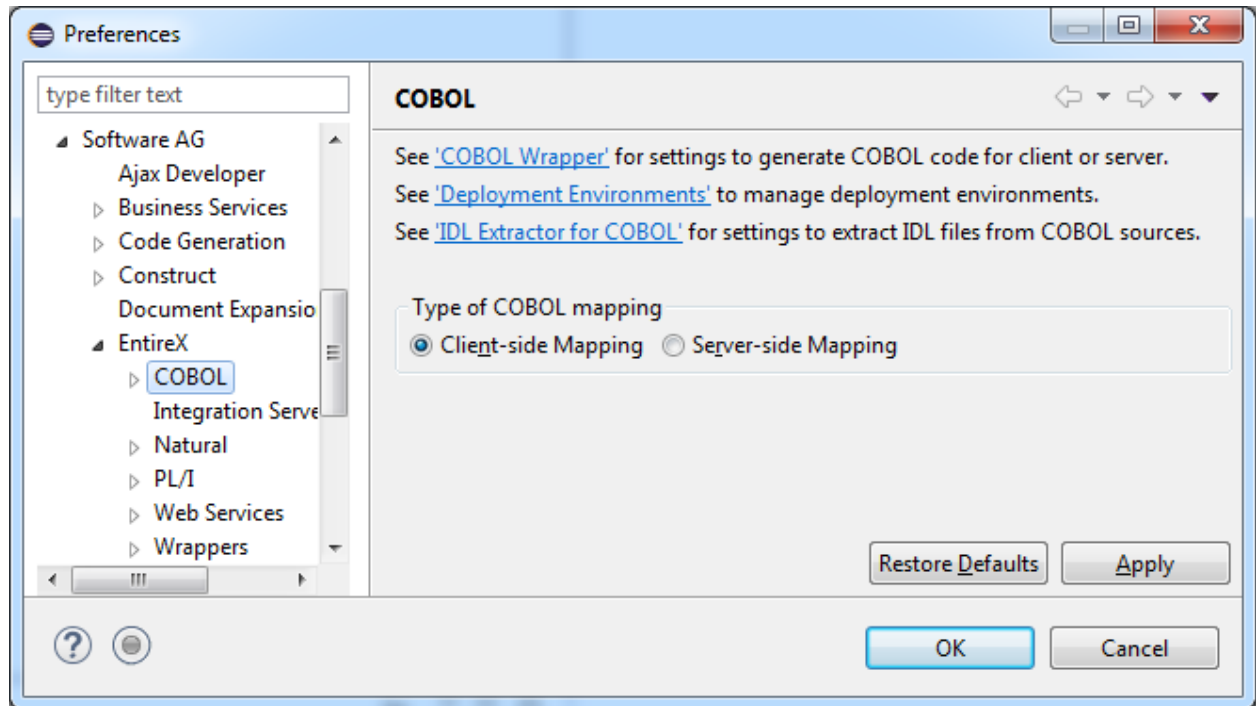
Preferences

type filter text

Software AG
Ajax Developer
Business Services
Code Generation
Construct
Document Expansio
EntireX
COBOL
Integration Serve
Natural
PL/I
Web Services
Wrappers

COBOL

See 'COBOL Wrapper' for settings to generate COBOL code for client or server.
See 'Deployment Environments' to manage deployment environments.
See 'IDL Extractor for COBOL' for settings to extract IDL files from COBOL sources.

Type of COBOL mapping
Client-side Mapping
Server-side Mapping

Restore Defaults
Apply

OK
Cancel